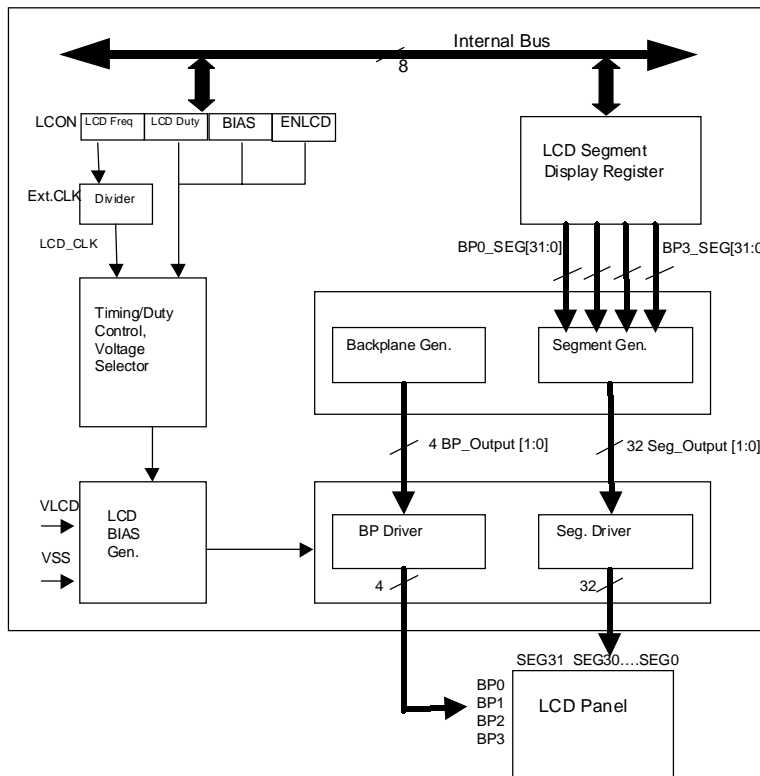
Internal Bus
8

LCON
LCD Freq
LCD Duty
BIAS
ENLCD

LCD Segment Display Register

Ext.CLK
Divider
LCD_CLK

BP0_SEG[31:0]
BP3_SEG[31:0

Timing/Duty Control, Voltage Selector

Backplane Gen.
Segment Gen.

4 BP_Output [1:0]
32 Seg_Output [1:0]

VLCD
VSS
LCD BIAS Gen.

BP Driver
Seg. Driver
4
32

SEG31 SEG30....SEG0
BP0
BP1
BP2
BP3
LCD Panel